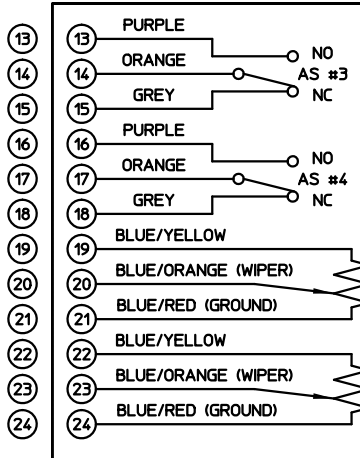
13
14
15
16
17
18
19
20
21
22
23
24

13 PURPLE
14 ORANGE
15 GREY
NO
AS #3
NC

16 PURPLE
17 ORANGE
18 GREY
NO
AS #4
NC

19 BLUE/YELLOW
20 BLUE/ORANGE (WIPER)
21 BLUE/RED (GROUND)

22 BLUE/YELLOW
23 BLUE/ORANGE (WIPER)
24 BLUE/RED (GROUND)